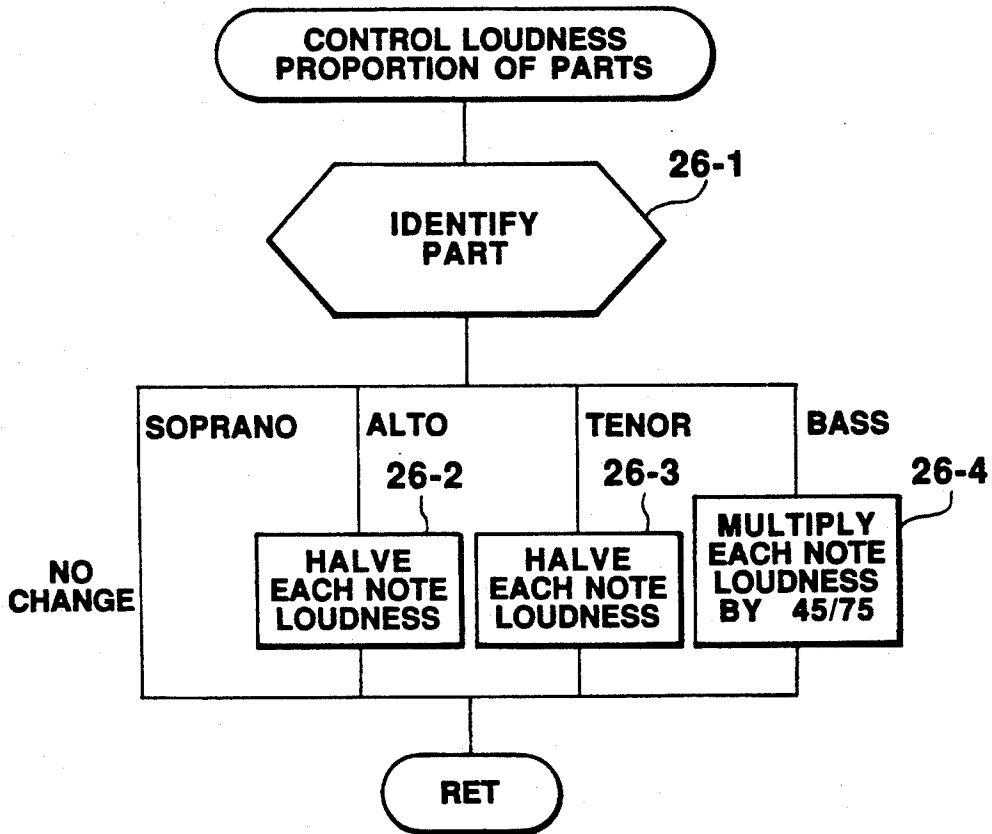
CONTROL LOUDNESS PROPORTION OF PARTS

26-1

IDENTIFY PART

SOPRANO

ALTO

TENOR

BASS

NO CHANGE

26-2

HALVE EACH NOTE LOUDNESS

26-3

HALVE EACH NOTE LOUDNESS

26-4

MULTIPLY EACH NOTE LOUDNESS BY 45/75

RET